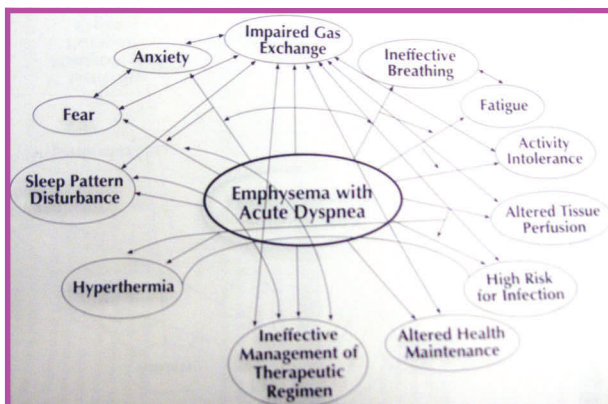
Impaired Gas Exchange

Anxiety

Ineffective Breathing

Fear

Fatigue

Activity Intolerance

Sleep Pattern Disturbance

Emphysema with Acute Dyspnea

Altered Tissue Perfusion

Hyperthermia

High Risk for Infection

Ineffective Management of Therapeutic Regimen

Altered Health Maintenance